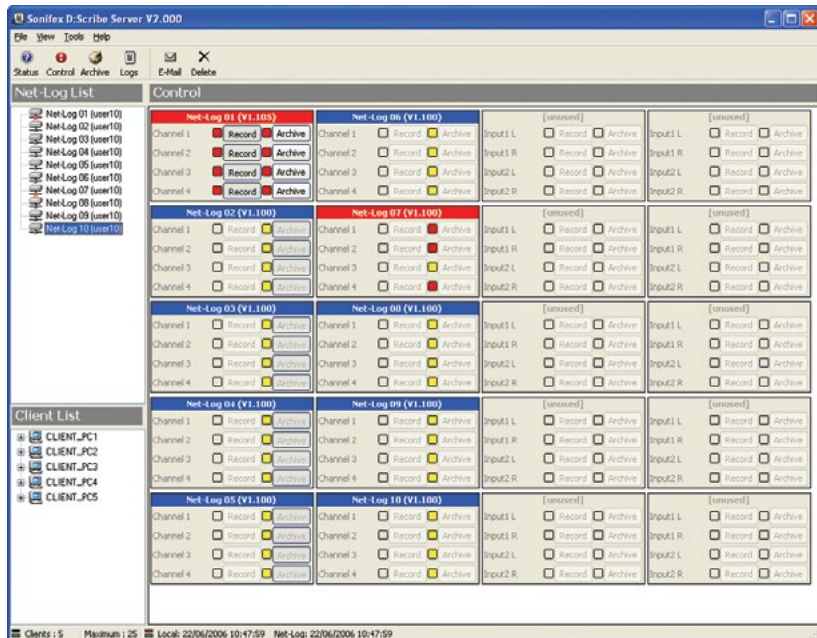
Sonifex D:Scribe Server V2.000

File View Tools Help

Status Control Archive Logs E-Mail Delete

Net-Log List

Net-Log 01 (user10)
Net-Log 02 (user10)
Net-Log 03 (user10)
Net-Log 04 (user10)
Net-Log 05 (user10)
Net-Log 06 (user10)
Net-Log 07 (user10)
Net-Log 08 (user10)
Net-Log 09 (user10)
Net-Log 10 (user10)

Client List

CLIENT_PC1
CLIENT_PC2
CLIENT_PC3
CLIENT_PC4
CLIENT_PC5

Control

| Net-Log 01 (V1.105) | Net-Log 06 (V1.100) | [unused] | [unused] |
|---|---|---|---|
| Channel 1 Record Archive | Channel 1 Record Archive | Input1 L Record Archive | Input1 L Record Archive |
| Channel 2 Record Archive | Channel 2 Record Archive | Input1 R Record Archive | Input1 R Record Archive |
| Channel 3 Record Archive | Channel 3 Record Archive | Input2 L Record Archive | Input2 L Record Archive |
| Channel 4 Record Archive | Channel 4 Record Archive | Input2 R Record Archive | Input2 R Record Archive |
| Net-Log 02 (V1.100) | Net-Log 07 (V1.100) | [unused] | [unused] |
| Channel 1 Record Archive | Channel 1 Record Archive | Input1 L Record Archive | Input1 L Record Archive |
| Channel 2 Record Archive | Channel 2 Record Archive | Input1 R Record Archive | Input1 R Record Archive |
| Channel 3 Record Archive | Channel 3 Record Archive | Input2 L Record Archive | Input2 L Record Archive |
| Channel 4 Record Archive | Channel 4 Record Archive | Input2 R Record Archive | Input2 R Record Archive |
| Net-Log 03 (V1.100) | Net-Log 08 (V1.100) | [unused] | [unused] |
| Channel 1 Record Archive | Channel 1 Record Archive | Input1 L Record Archive | Input1 L Record Archive |
| Channel 2 Record Archive | Channel 2 Record Archive | Input1 R Record Archive | Input1 R Record Archive |
| Channel 3 Record Archive | Channel 3 Record Archive | Input2 L Record Archive | Input2 L Record Archive |
| Channel 4 Record Archive | Channel 4 Record Archive | Input2 R Record Archive | Input2 R Record Archive |
| Net-Log 04 (V1.100) | Net-Log 09 (V1.100) | [unused] | [unused] |
| Channel 1 Record Archive | Channel 1 Record Archive | Input1 L Record Archive | Input1 L Record Archive |
| Channel 2 Record Archive | Channel 2 Record Archive | Input1 R Record Archive | Input1 R Record Archive |
| Channel 3 Record Archive | Channel 3 Record Archive | Input2 L Record Archive | Input2 L Record Archive |
| Channel 4 Record Archive | Channel 4 Record Archive | Input2 R Record Archive | Input2 R Record Archive |
| Net-Log 05 (V1.100) | Net-Log 10 (V1.100) | [unused] | [unused] |
| Channel 1 Record Archive | Channel 1 Record Archive | Input1 L Record Archive | Input1 L Record Archive |
| Channel 2 Record Archive | Channel 2 Record Archive | Input1 R Record Archive | Input1 R Record Archive |
| Channel 3 Record Archive | Channel 3 Record Archive | Input2 L Record Archive | Input2 L Record Archive |
| Channel 4 Record Archive | Channel 4 Record Archive | Input2 R Record Archive | Input2 R Record Archive |

Clients : 5 Maximum : 25 Local: 22/06/2006 10:47:59 Net-Log: 22/06/2006 10:47:59